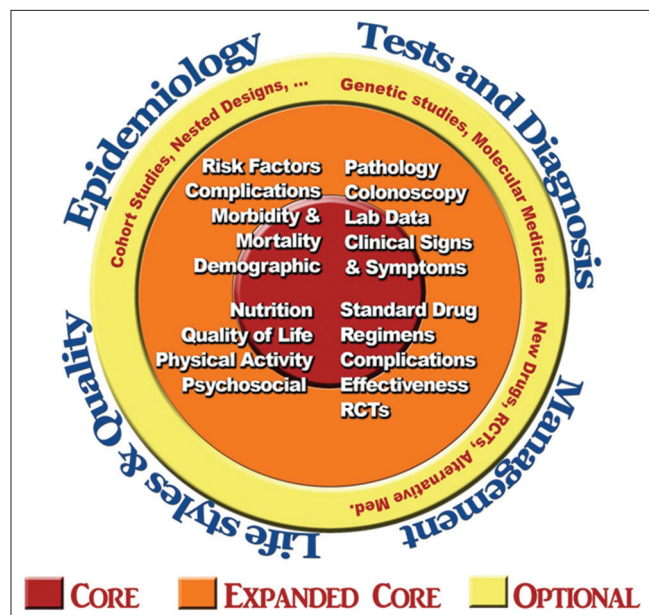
Epidemiology

Tests and Diagnosis

Management

Life styles & Quality

Cohort Studies, Nested Designs, ...

Genetic studies, Molecular Medicine

New Drugs, RCTs, Alternative Med.

Risk Factors
Complications
Morbidity &
Mortality
Demographic

Pathology
Colonoscopy
Lab Data
Clinical Signs
& Symptoms

Nutrition
Quality of Life
Physical Activity
Psychosocial

Standard Drug
Regimens
Complications
Effectiveness
RCTs

CORE
EXPANDED CORE
OPTIONAL